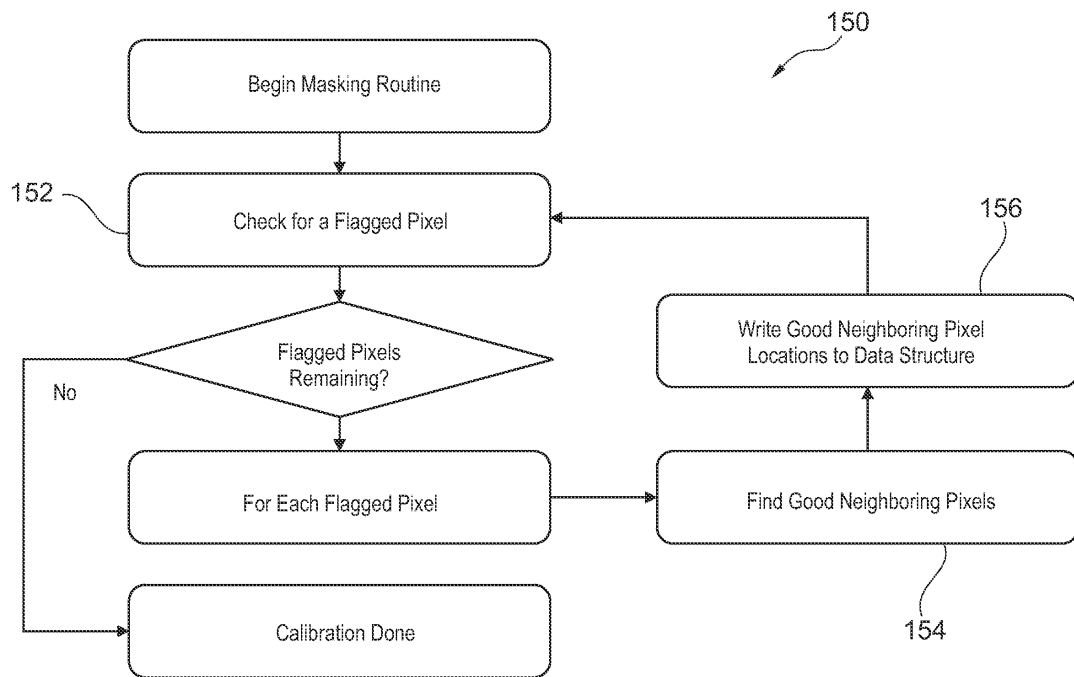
150

Begin Masking Routine

152

Check for a Flagged Pixel

156

Write Good Neighboring Pixel Locations to Data Structure

Flagged Pixels Remaining?

No

For Each Flagged Pixel

Find Good Neighboring Pixels

Calibration Done

154